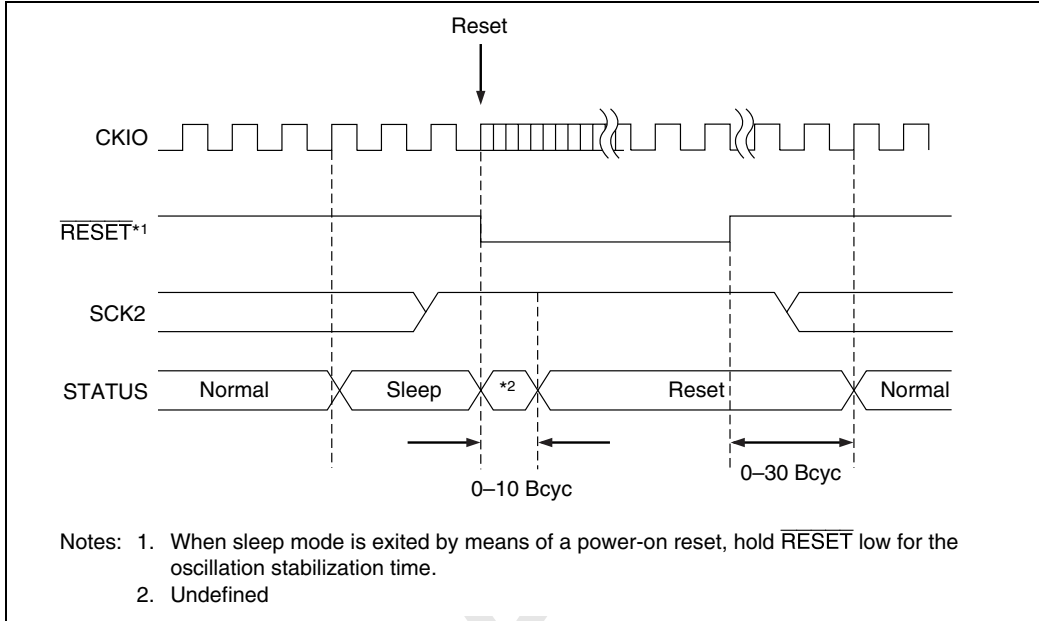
Reset

CKIO

$\overline{\text{RESET}}$*1

SCK2

STATUS Normal Sleep *2 Reset Normal

0–10 Bcyc

0–30 Bcyc

Notes: 1. When sleep mode is exited by means of a power-on reset, hold $\overline{\text{RESET}}$ low for the oscillation stabilization time.
2. Undefined